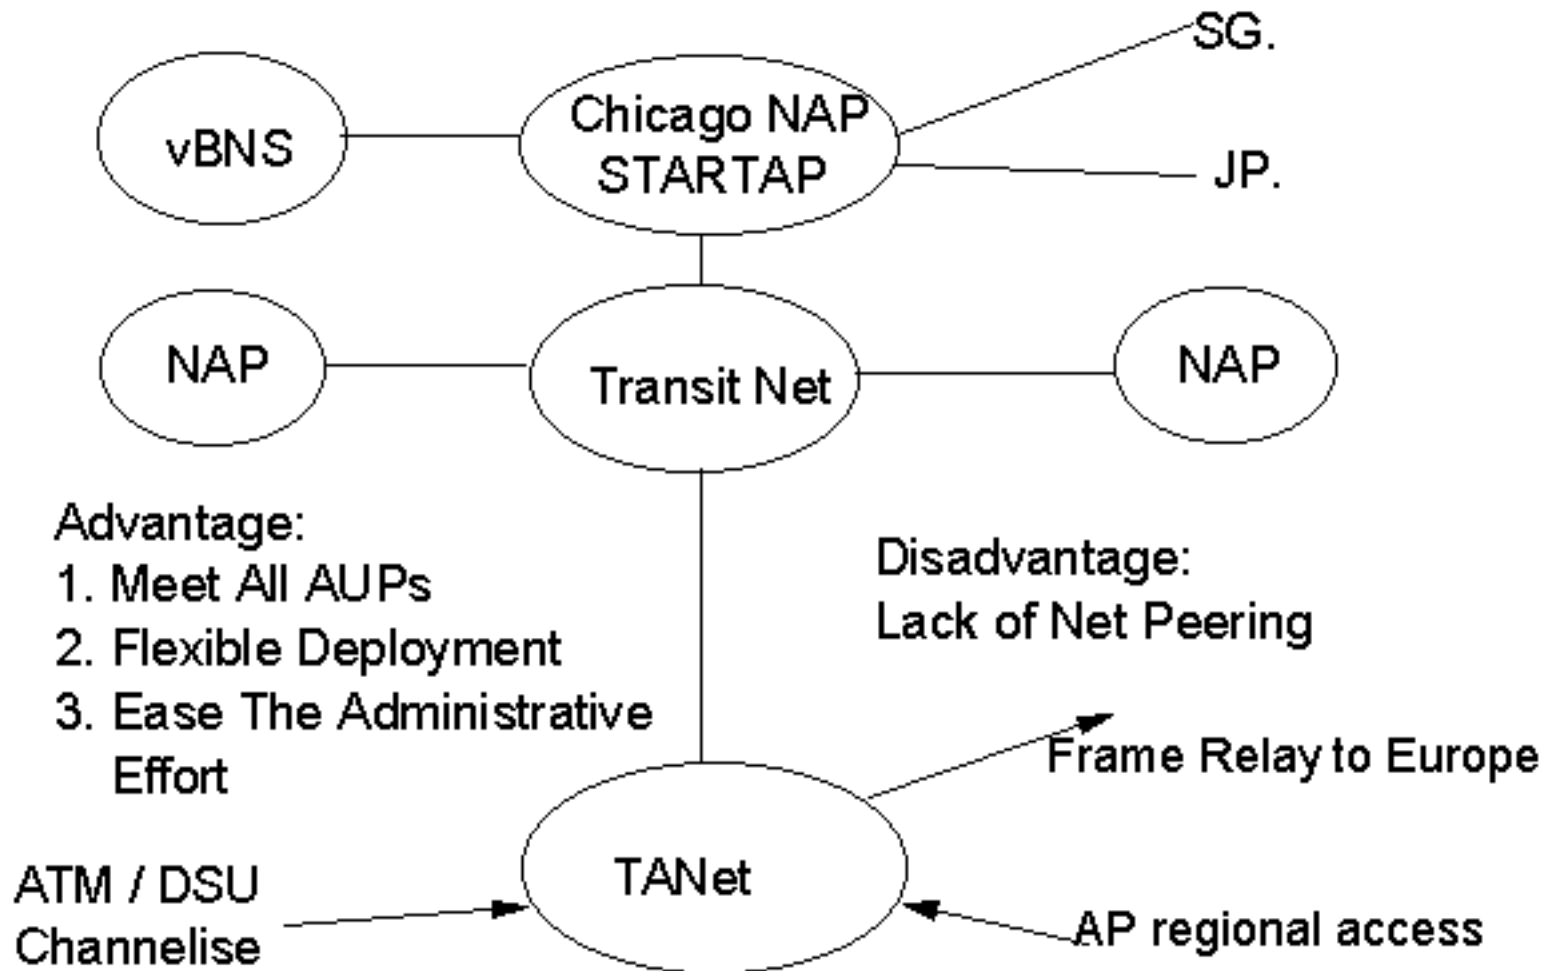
vBNS

Chicago NAP STARTAP

SG.

JP.

NAP

Transit Net

NAP

Advantage:
1. Meet All AUPs
2. Flexible Deployment
3. Ease The Administrative Effort

Disadvantage:
Lack of Net Peering

Frame Relay to Europe

ATM / DSU Channelise

TANet

AP regional access